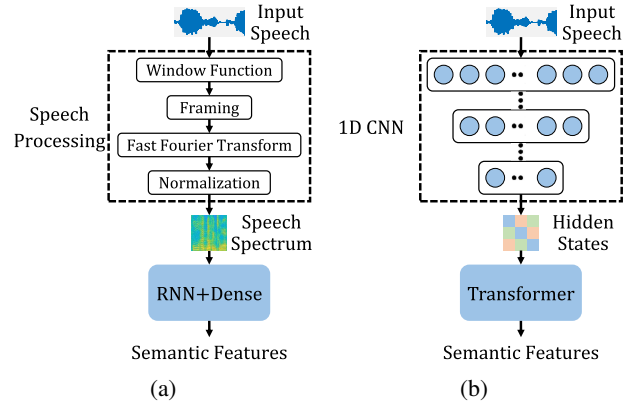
Input Speech

Speech Processing

Window Function

Framing

Fast Fourier Transform

Normalization

Speech Spectrum

RNN+Dense

Semantic Features

(a)

Input Speech

1D CNN

Hidden States

Transformer

Semantic Features

(b)